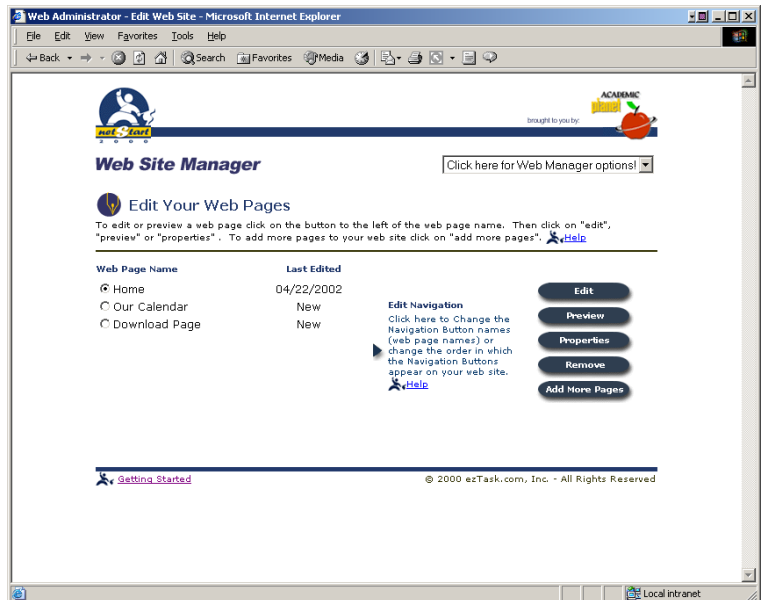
Web Administrator - Edit Web Site - Microsoft Internet Explorer

File Edit View Favorites Tools Help

Back Search Favorites Media

net Start 2000

brought to you by: ACADEMIC planet

Web Site Manager

Click here for Web Manager options!

Edit Your Web Pages

To edit or preview a web page click on the button to the left of the web page name. Then click on "edit", "preview" or "properties" . To add more pages to your web site click on "add more pages". Help

| Web Page Name | Last Edited |
|---|---|
| Home | 04/22/2002 |
| Our Calendar | New |
| Download Page | New |

Edit Navigation

Click here to Change the Navigation Button names (web page names) or change the order in which the Navigation Buttons appear on your web site.

Help

Edit

Preview

Properties

Remove

Add More Pages

Getting Started

© 2000 ezTask.com, Inc. - All Rights Reserved

Local intranet